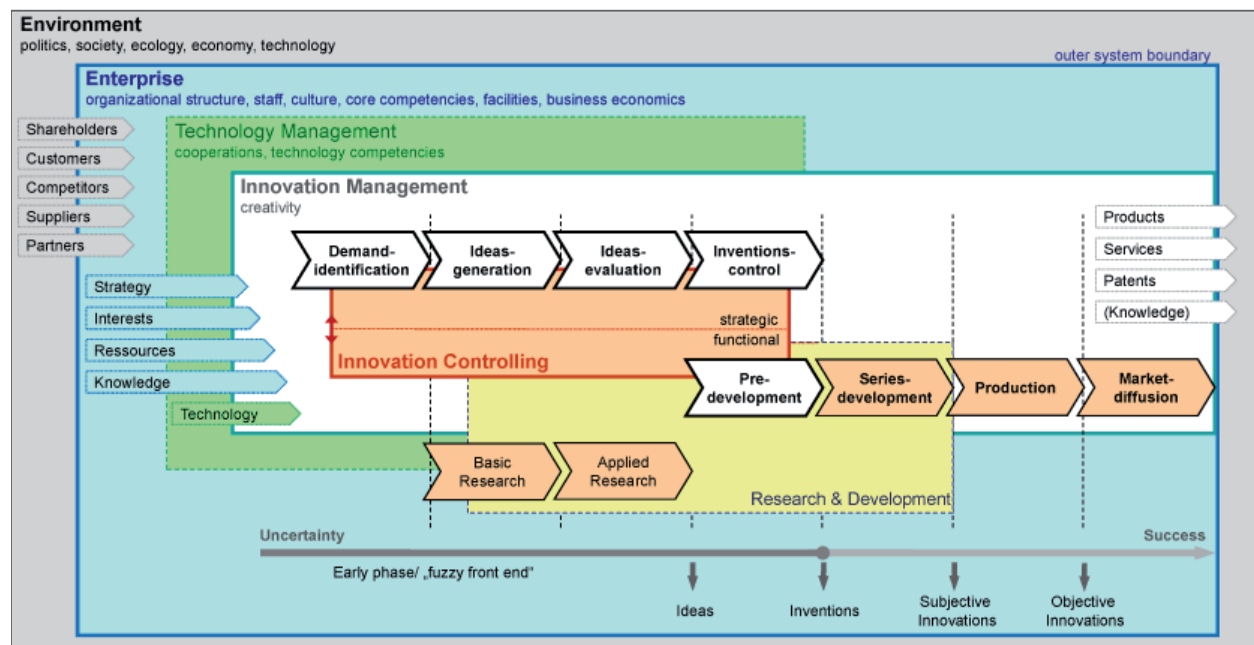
Environment
politics, society, ecology, economy, technology

outer system boundary

Enterprise
organizational structure, staff, culture, core competencies, facilities, business economics

Shareholders
Customers
Competitors
Suppliers
Partners

Technology Management
cooperations, technology competencies

Innovation Management
creativity

Demand-identification
Ideas-generation
Ideas-evaluation
Inventions-control

Products
Services
Patents
(Knowledge)

Strategy
Interests
Ressources
Knowledge
Technology

strategic
functional
Innovation Controlling

Pre-development
Series-development
Production
Market-diffusion

Basic Research
Applied Research
Research & Development

Uncertainty
Success
Early phase/ „fuzzy front end"

Ideas
Inventions
Subjective Innovations
Objective Innovations